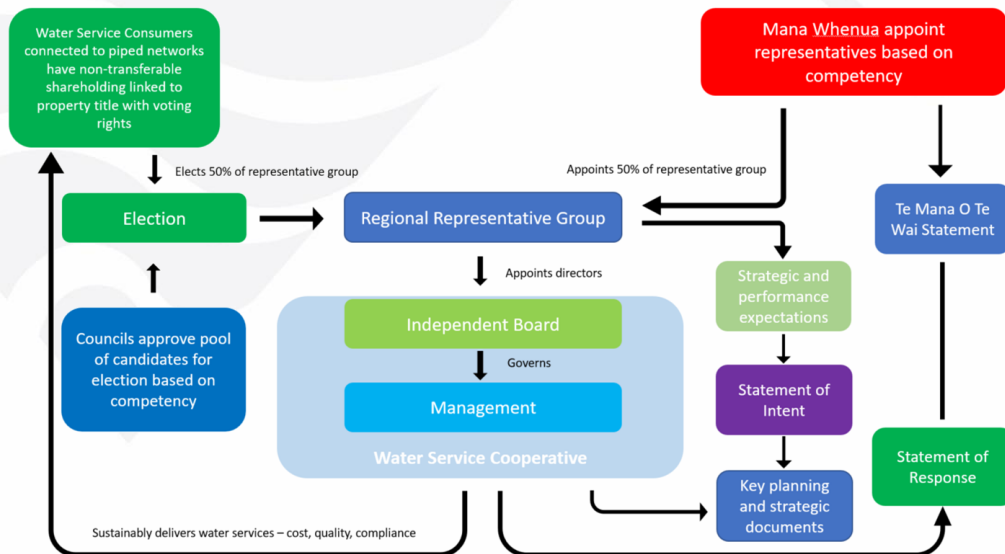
Water Service Consumers connected to piped networks have non-transferable shareholding linked to property title with voting rights

Mana Whenua appoint representatives based on competency

Elects 50% of representative group

Appoints 50% of representative group

Election

Regional Representative Group

Te Mana O Te Wai Statement

Appoints directors

Strategic and performance expectations

Independent Board

Governs

Councils approve pool of candidates for election based on competency

Management

Statement of Intent

Water Service Cooperative

Statement of Response

Key planning and strategic documents

Sustainably delivers water services – cost, quality, compliance